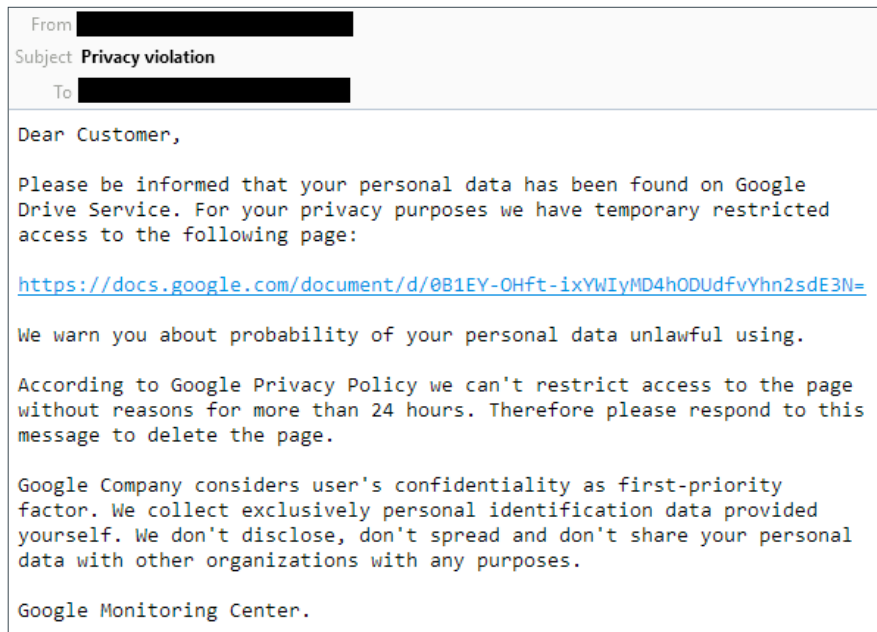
From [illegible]
Subject Privacy violation
To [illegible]

Dear Customer,

Please be informed that your personal data has been found on Google Drive Service. For your privacy purposes we have temporary restricted access to the following page:

https://docs.google.com/document/d/0B1EY-OHft-ixYWIyMD4hODUdfvYhn2sdE3N=

We warn you about probability of your personal data unlawful using.

According to Google Privacy Policy we can't restrict access to the page without reasons for more than 24 hours. Therefore please respond to this message to delete the page.

Google Company considers user's confidentiality as first-priority factor. We collect exclusively personal identification data provided yourself. We don't disclose, don't spread and don't share your personal data with other organizations with any purposes.

Google Monitoring Center.